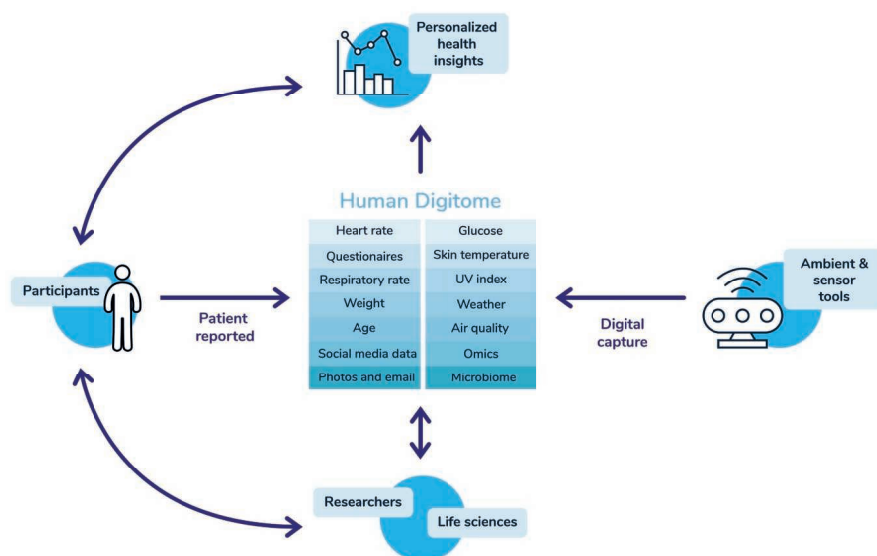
Personalized health insights

Human Digitome

| Heart rate | Glucose |
|---|---|
| Questionaires | Skin temperature |
| Respiratory rate | UV index |
| Weight | Weather |
| Age | Air quality |
| Social media data | Omics |
| Photos and email | Microbiome |

Participants

Patient reported

Digital capture

Ambient & sensor tools

Researchers

Life sciences